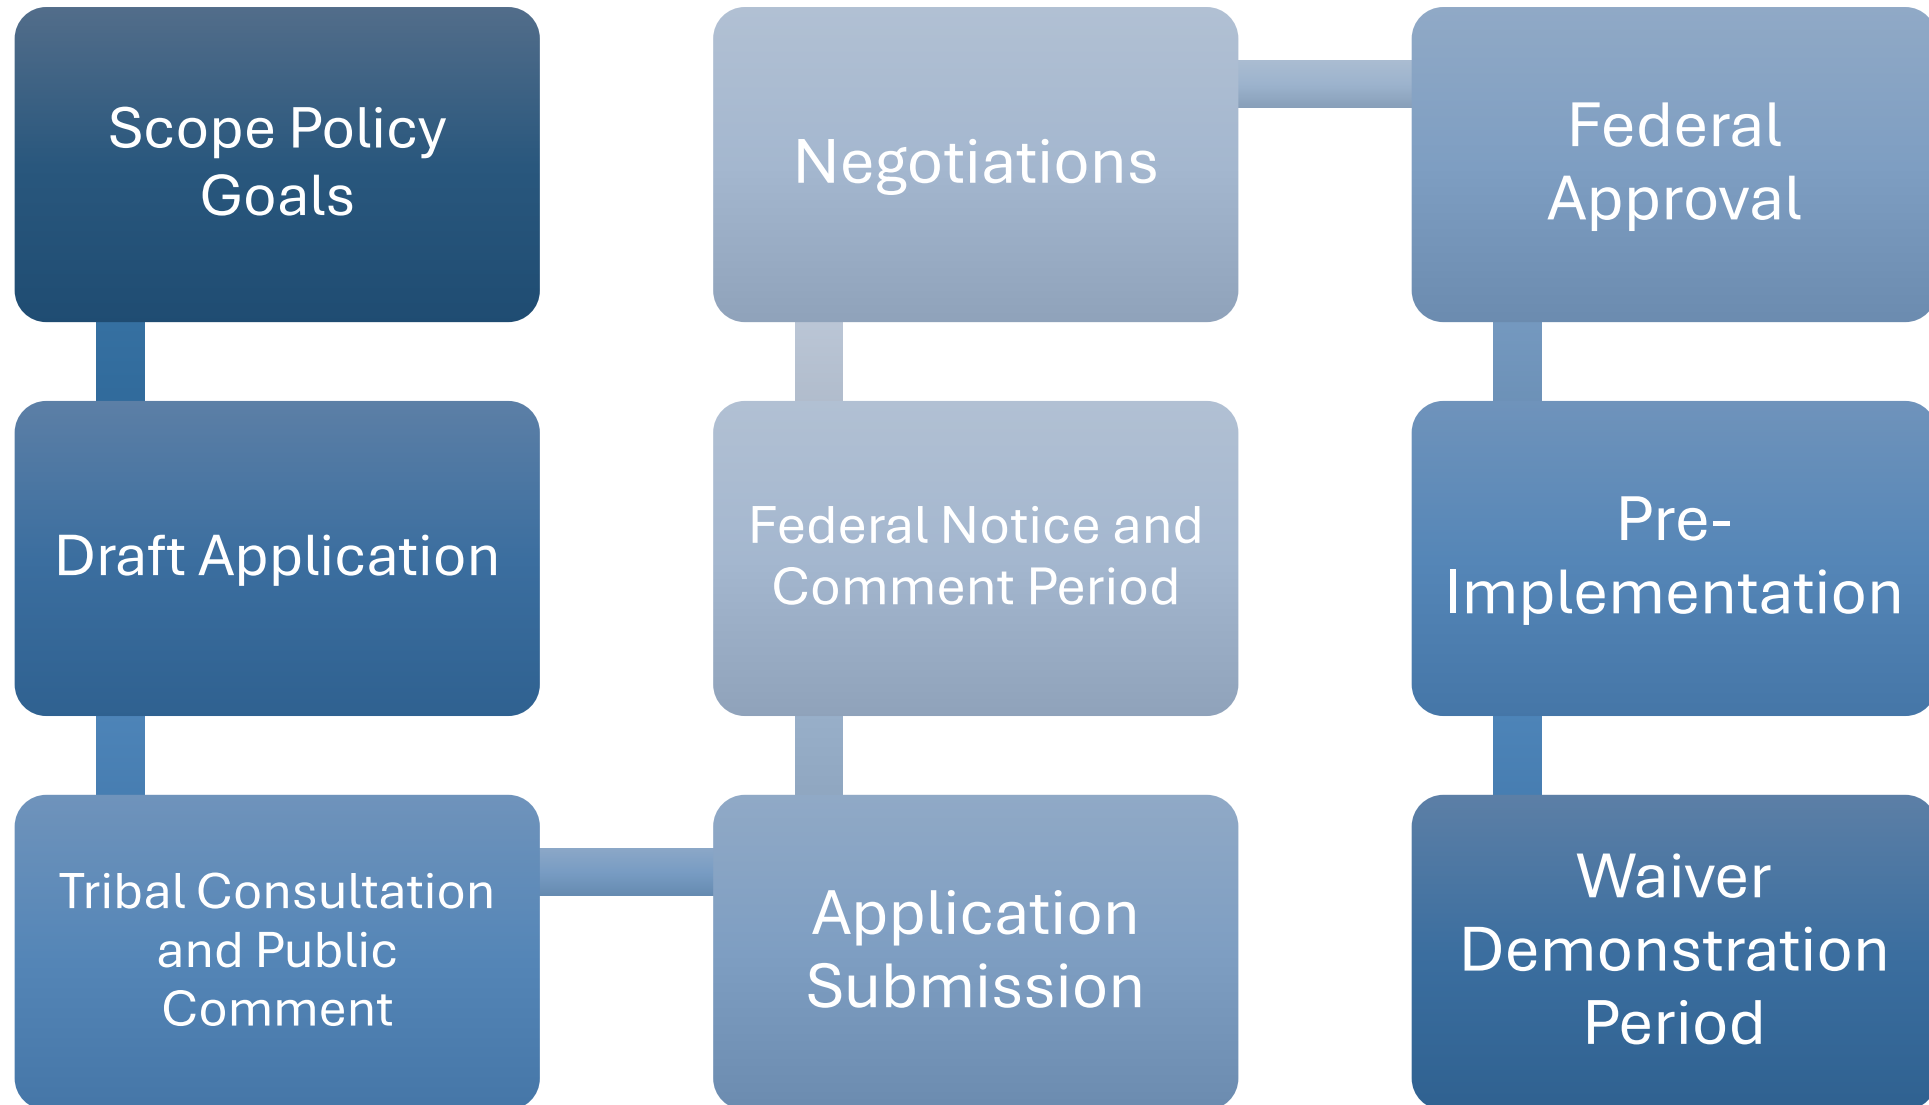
Scope Policy Goals

Draft Application

Tribal Consultation and Public Comment

Application Submission

Federal Notice and Comment Period

Negotiations

Federal Approval

Pre-Implementation

Waiver Demonstration Period